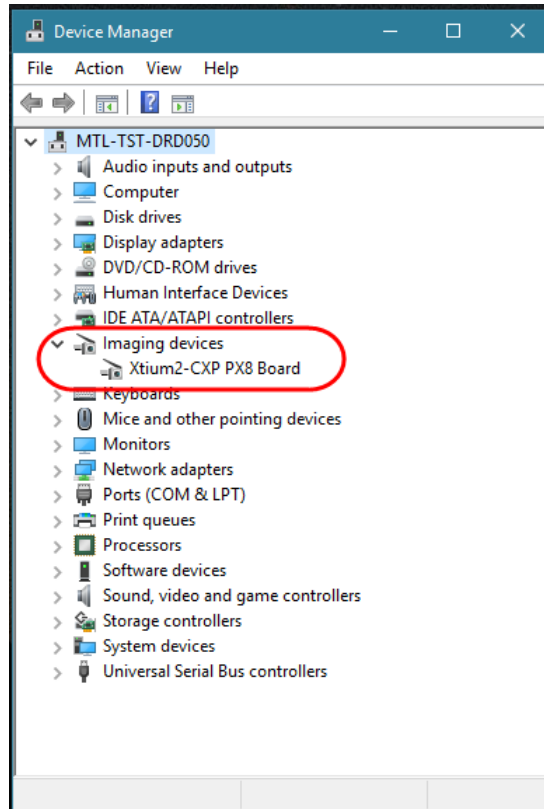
Device Manager

File Action View Help

MTL-TST-DRD050
Audio inputs and outputs
Computer
Disk drives
Display adapters
DVD/CD-ROM drives
Human Interface Devices
IDE ATA/ATAPI controllers
Imaging devices
Xtium2-CXP PX8 Board
Keyboards
Mice and other pointing devices
Monitors
Network adapters
Ports (COM & LPT)
Print queues
Processors
Software devices
Sound, video and game controllers
Storage controllers
System devices
Universal Serial Bus controllers